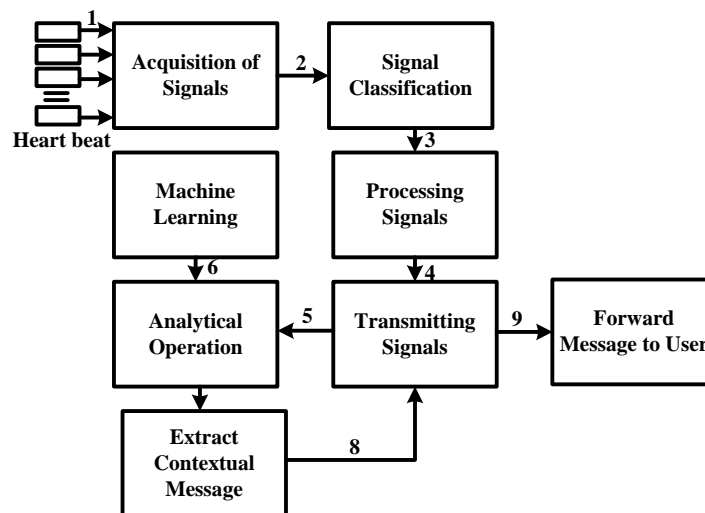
1

Heart beat

Acquisition of Signals

2

Signal Classification

3

Machine Learning

Processing Signals

6

4

Analytical Operation

5

Transmitting Signals

9

Forward Message to User

Extract Contextual Message

8